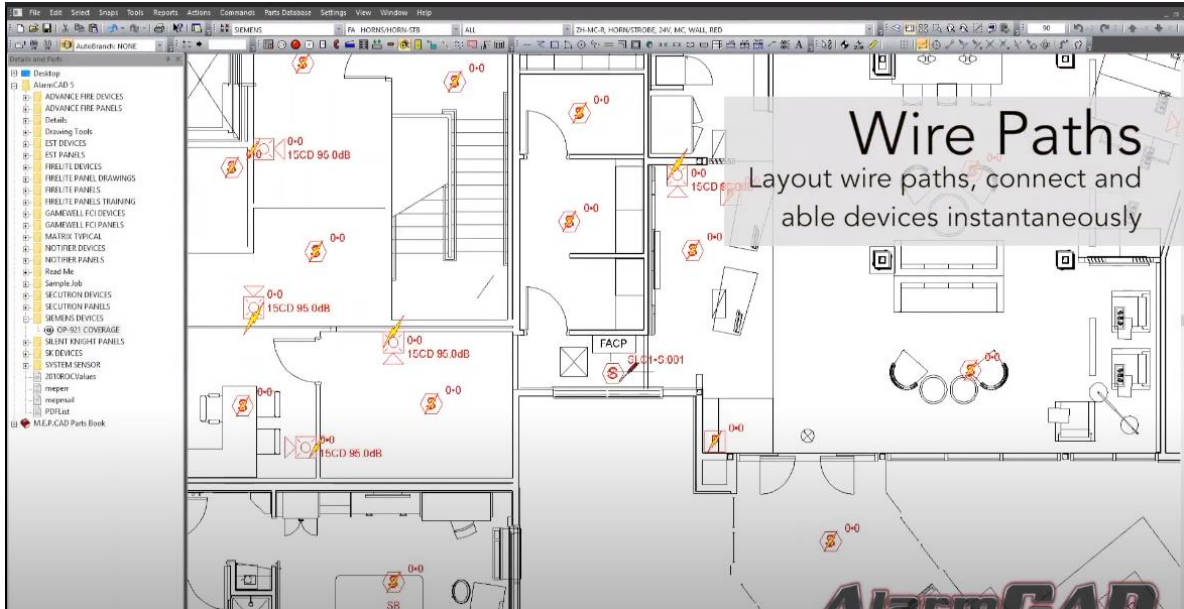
File Edit Select Snaps Tools Reports Actions Commands Parts Database Settings View Window Help

SIEMENS FA_HORNS/HORN-STB ALL ZH-MC-R, HORN/STROBE, 24V, MC, WALL, RED 90

AutoBranch: NONE

Details and Parts

Desktop
AlarmCAD 5
ADVANCE FIRE DEVICES
ADVANCE FIRE PANELS
Details
Drawing Tools
EST DEVICES
EST PANELS
FIRELITE DEVICES
FIRELITE PANEL DRAWINGS
FIRELITE PANELS
FIRELITE PANELS TRAINING
GAMEWELL FCI DEVICES
GAMEWELL FCI PANELS
MATRIX TYPICAL
NOTIFIER DEVICES
NOTIFIER PANELS
Read Me
Sample Job
SECUTRON DEVICES
SECUTRON PANELS
SIEMENS DEVICES
OP-921 COVERAGE
SILENT KNIGHT PANELS
SK DEVICES
SYSTEM SENSOR
2010ROCValues
meperr
mepmail
PDFList
M.E.P.CAD Parts Book

0-0
15CD 95 0dB
0-0
0-0
15CD 95 0dB
0-0
15CD 95.0dB
0-0
0-0
15CD 95 0dB
0-0
15CD 95 0dB
0-0
0-0
0-0
FACP
SLC1-S.001
0-0
0-0
0-0
0-0
S8

Wire Paths
Layout wire paths, connect and able devices instantaneously

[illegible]